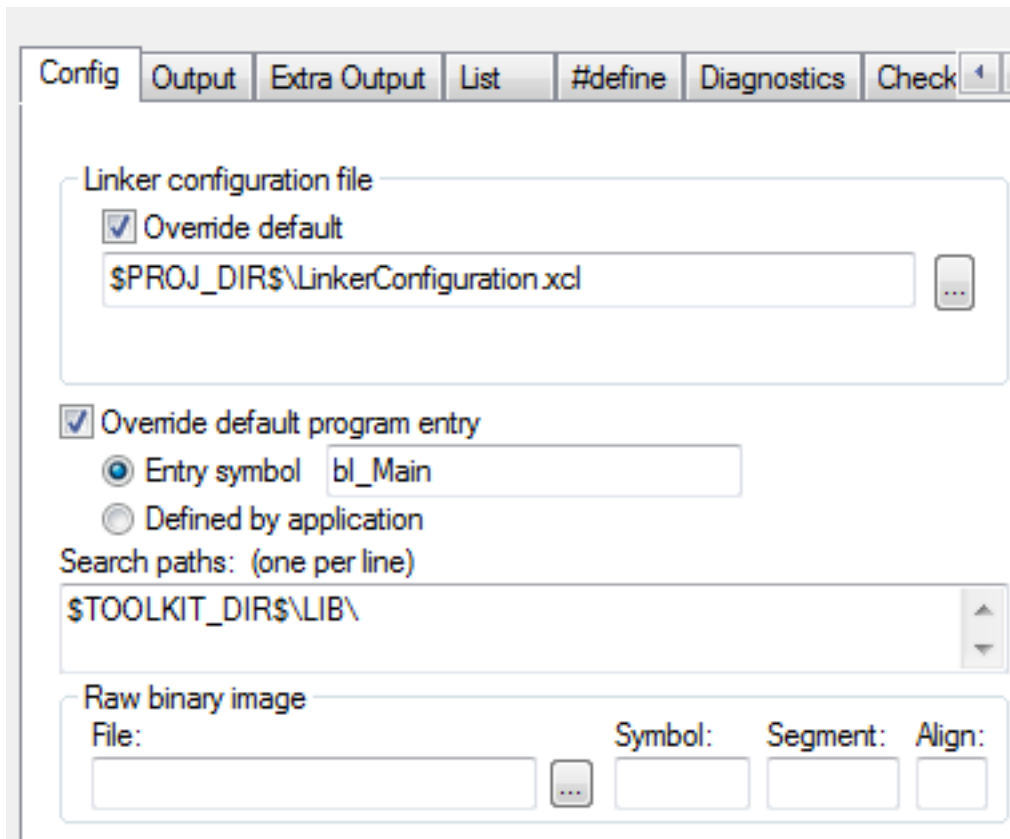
Config | Output | Extra Output | List | #define | Diagnostics | Check

Linker configuration file

Override default

\$PROJ_DIR\$\LinkerConfiguration.xcl

...

Override default program entry

Entry symbol bl_Main

Defined by application

Search paths: (one per line)

\$TOOLKIT_DIR\$\LIB\

Raw binary image

File:

...

Symbol:

Segment:

Align: